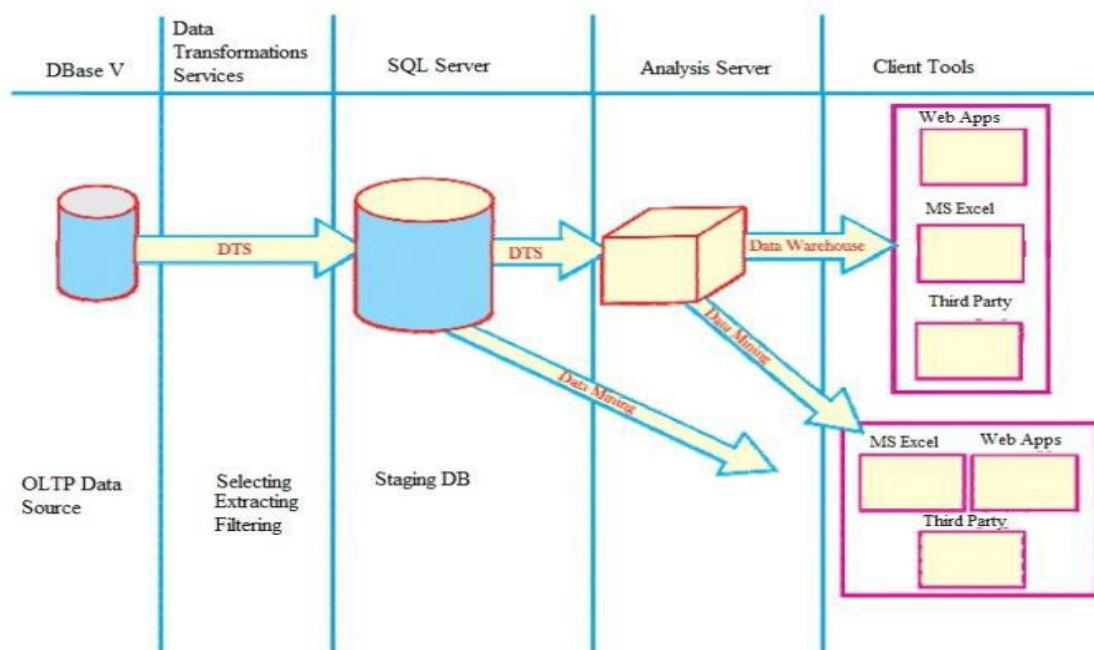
DBase V

Data Transformations Services

SQL Server

Analysis Server

Client Tools

Web Apps

MS Excel

Third Party

DTS

DTS

Data Warehouse

Data Mining

Data Mining

MS Excel

Web Apps

Third Party

OLTP Data Source

Selecting Extracting Filtering

Staging DB